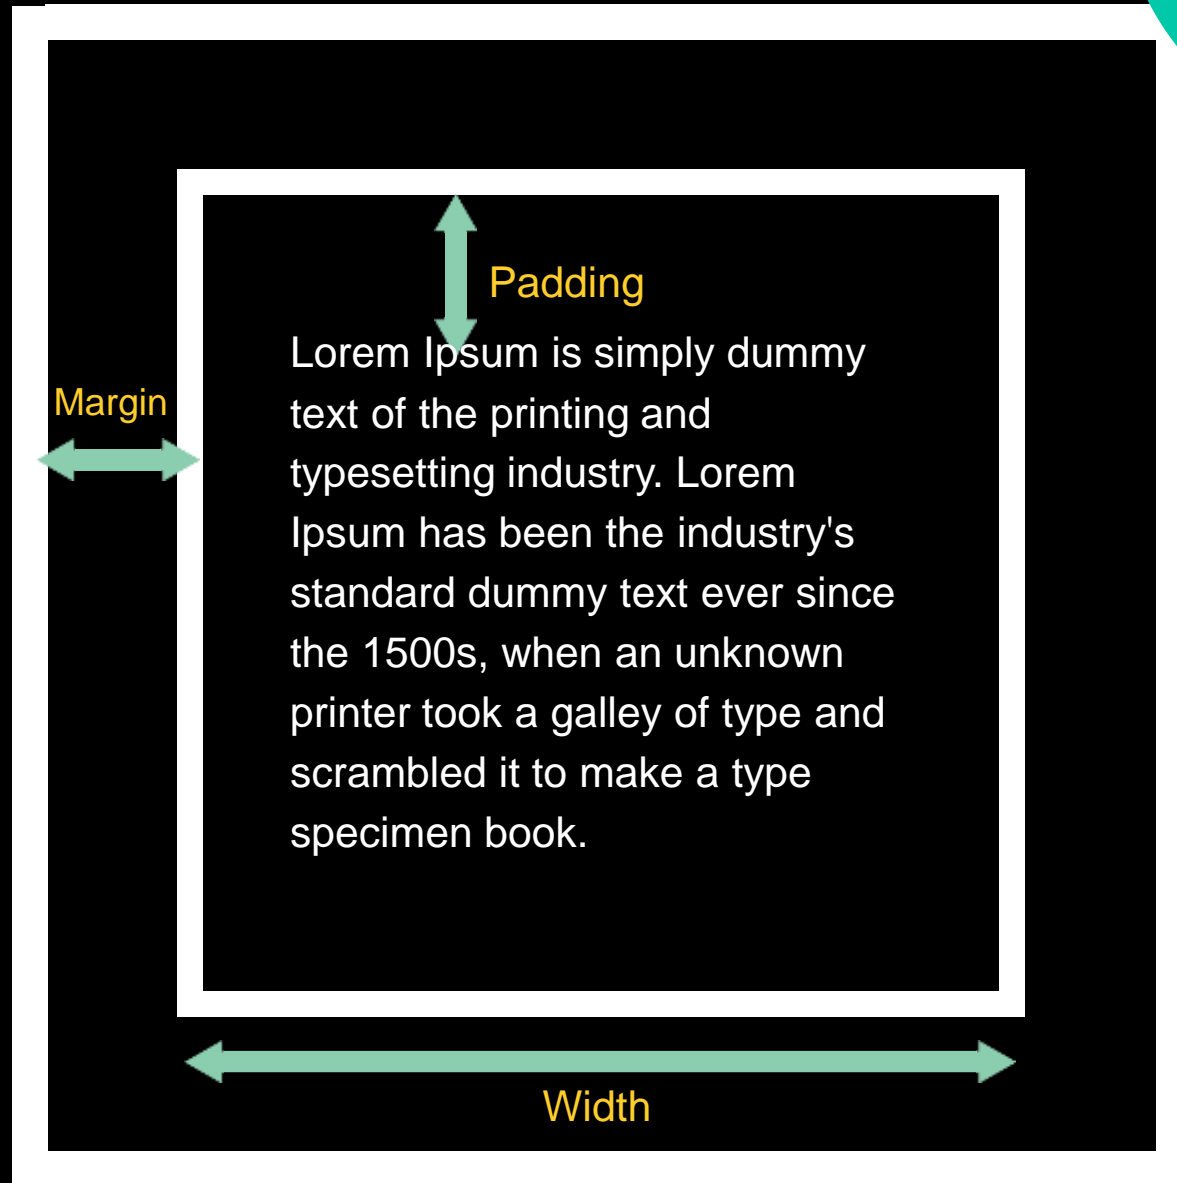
Padding

Margin

Lorem Ipsum is simply dummy text of the printing and typesetting industry. Lorem Ipsum has been the industry's standard dummy text ever since the 1500s, when an unknown printer took a galley of type and scrambled it to make a type specimen book.

Width